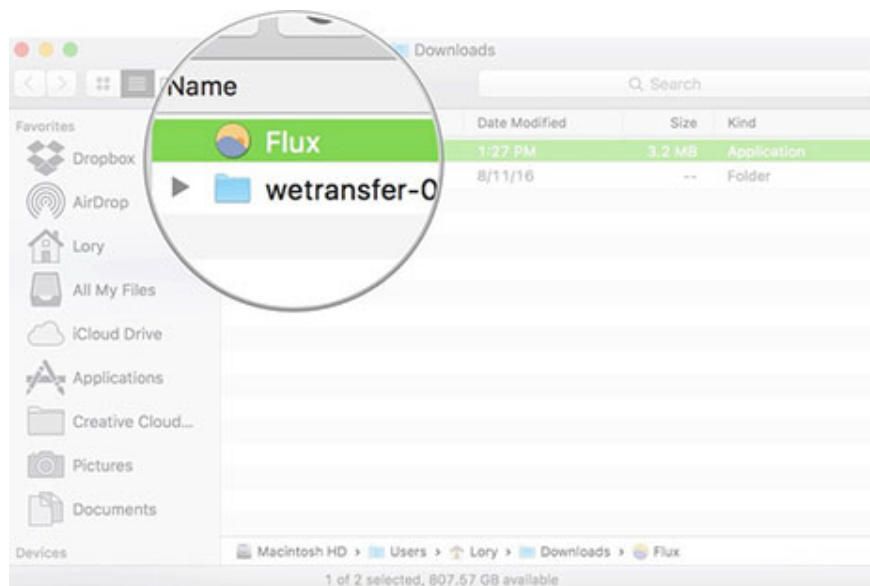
Downloads

Search

Name

Date Modified

Size

Kind

Favorites

Dropbox

AirDrop

Lory

All My Files

iCloud Drive

Applications

Creative Cloud...

Pictures

Documents

Devices

Flux

1:27 PM

3.2 MB

Application

wetransfer-0

8/11/16

--

Folder

Macintosh HD › Users › Lory › Downloads › Flux

1 of 2 selected, 807.57 GB available